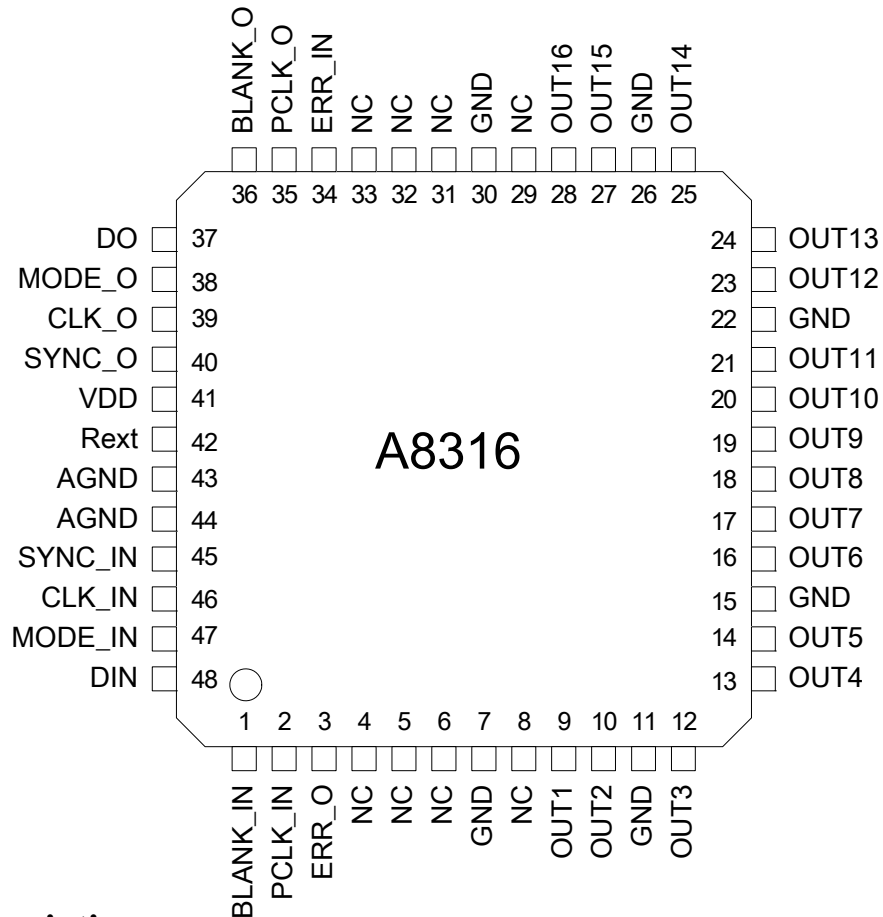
BLANK_O PCLK_O ERR_IN NC NC NC GND NC OUT16 OUT15 GND OUT14

36 35 34 33 32 31 30 29 28 27 26 25

DO 37
MODE_O 38
CLK_O 39
SYNC_O 40
VDD 41
Rext 42
AGND 43
AGND 44
SYNC_IN 45
CLK_IN 46
MODE_IN 47
DIN 48

A8316

24 OUT13
23 OUT12
22 GND
21 OUT11
20 OUT10
19 OUT9
18 OUT8
17 OUT7
16 OUT6
15 GND
14 OUT5
13 OUT4

1 2 3 4 5 6 7 8 9 10 11 12

BLANK_IN PCLK_IN ERR_O NC NC NC GND NC OUT1 OUT2 GND OUT3